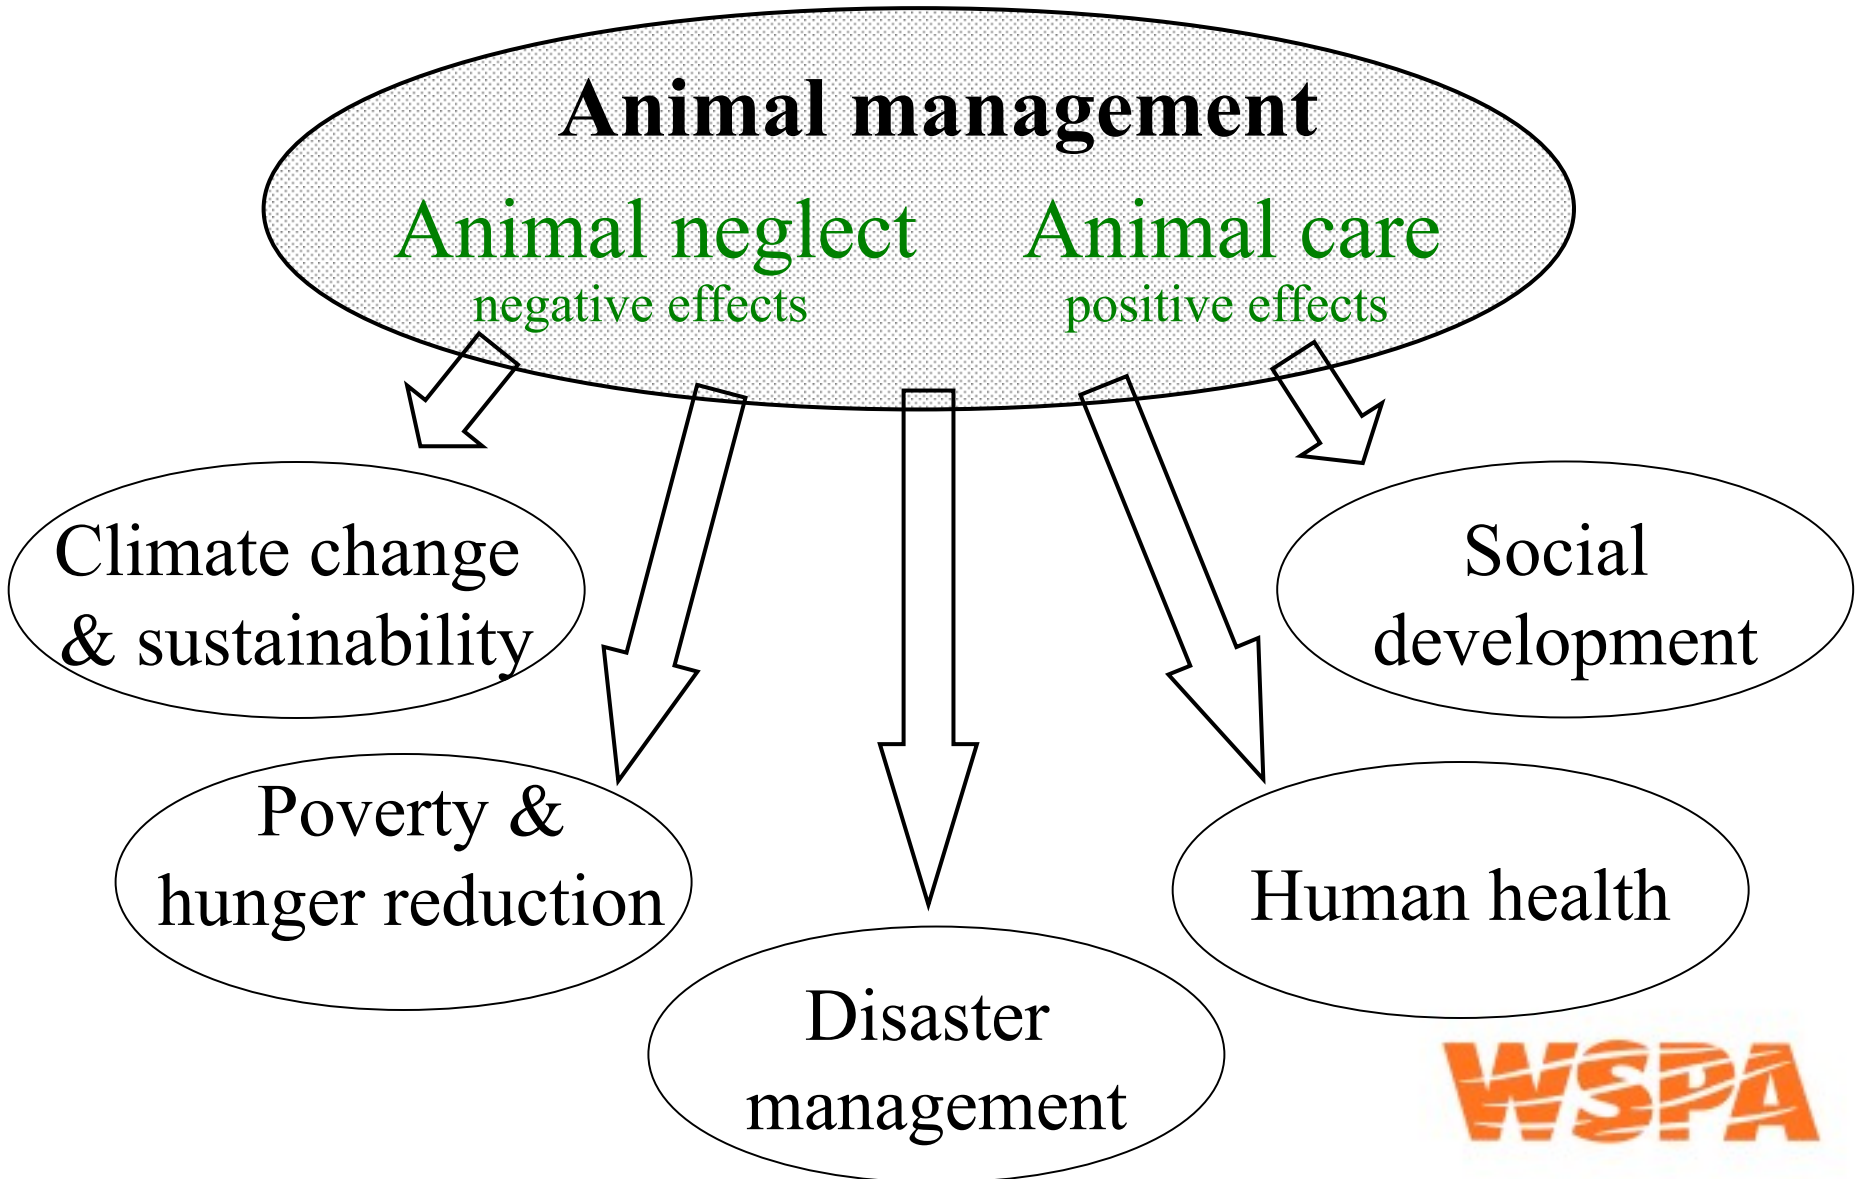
Animal management

Animal neglect
negative effects

Animal care
positive effects

Climate change & sustainability

Social development

Poverty & hunger reduction

Human health

Disaster management

WSPA